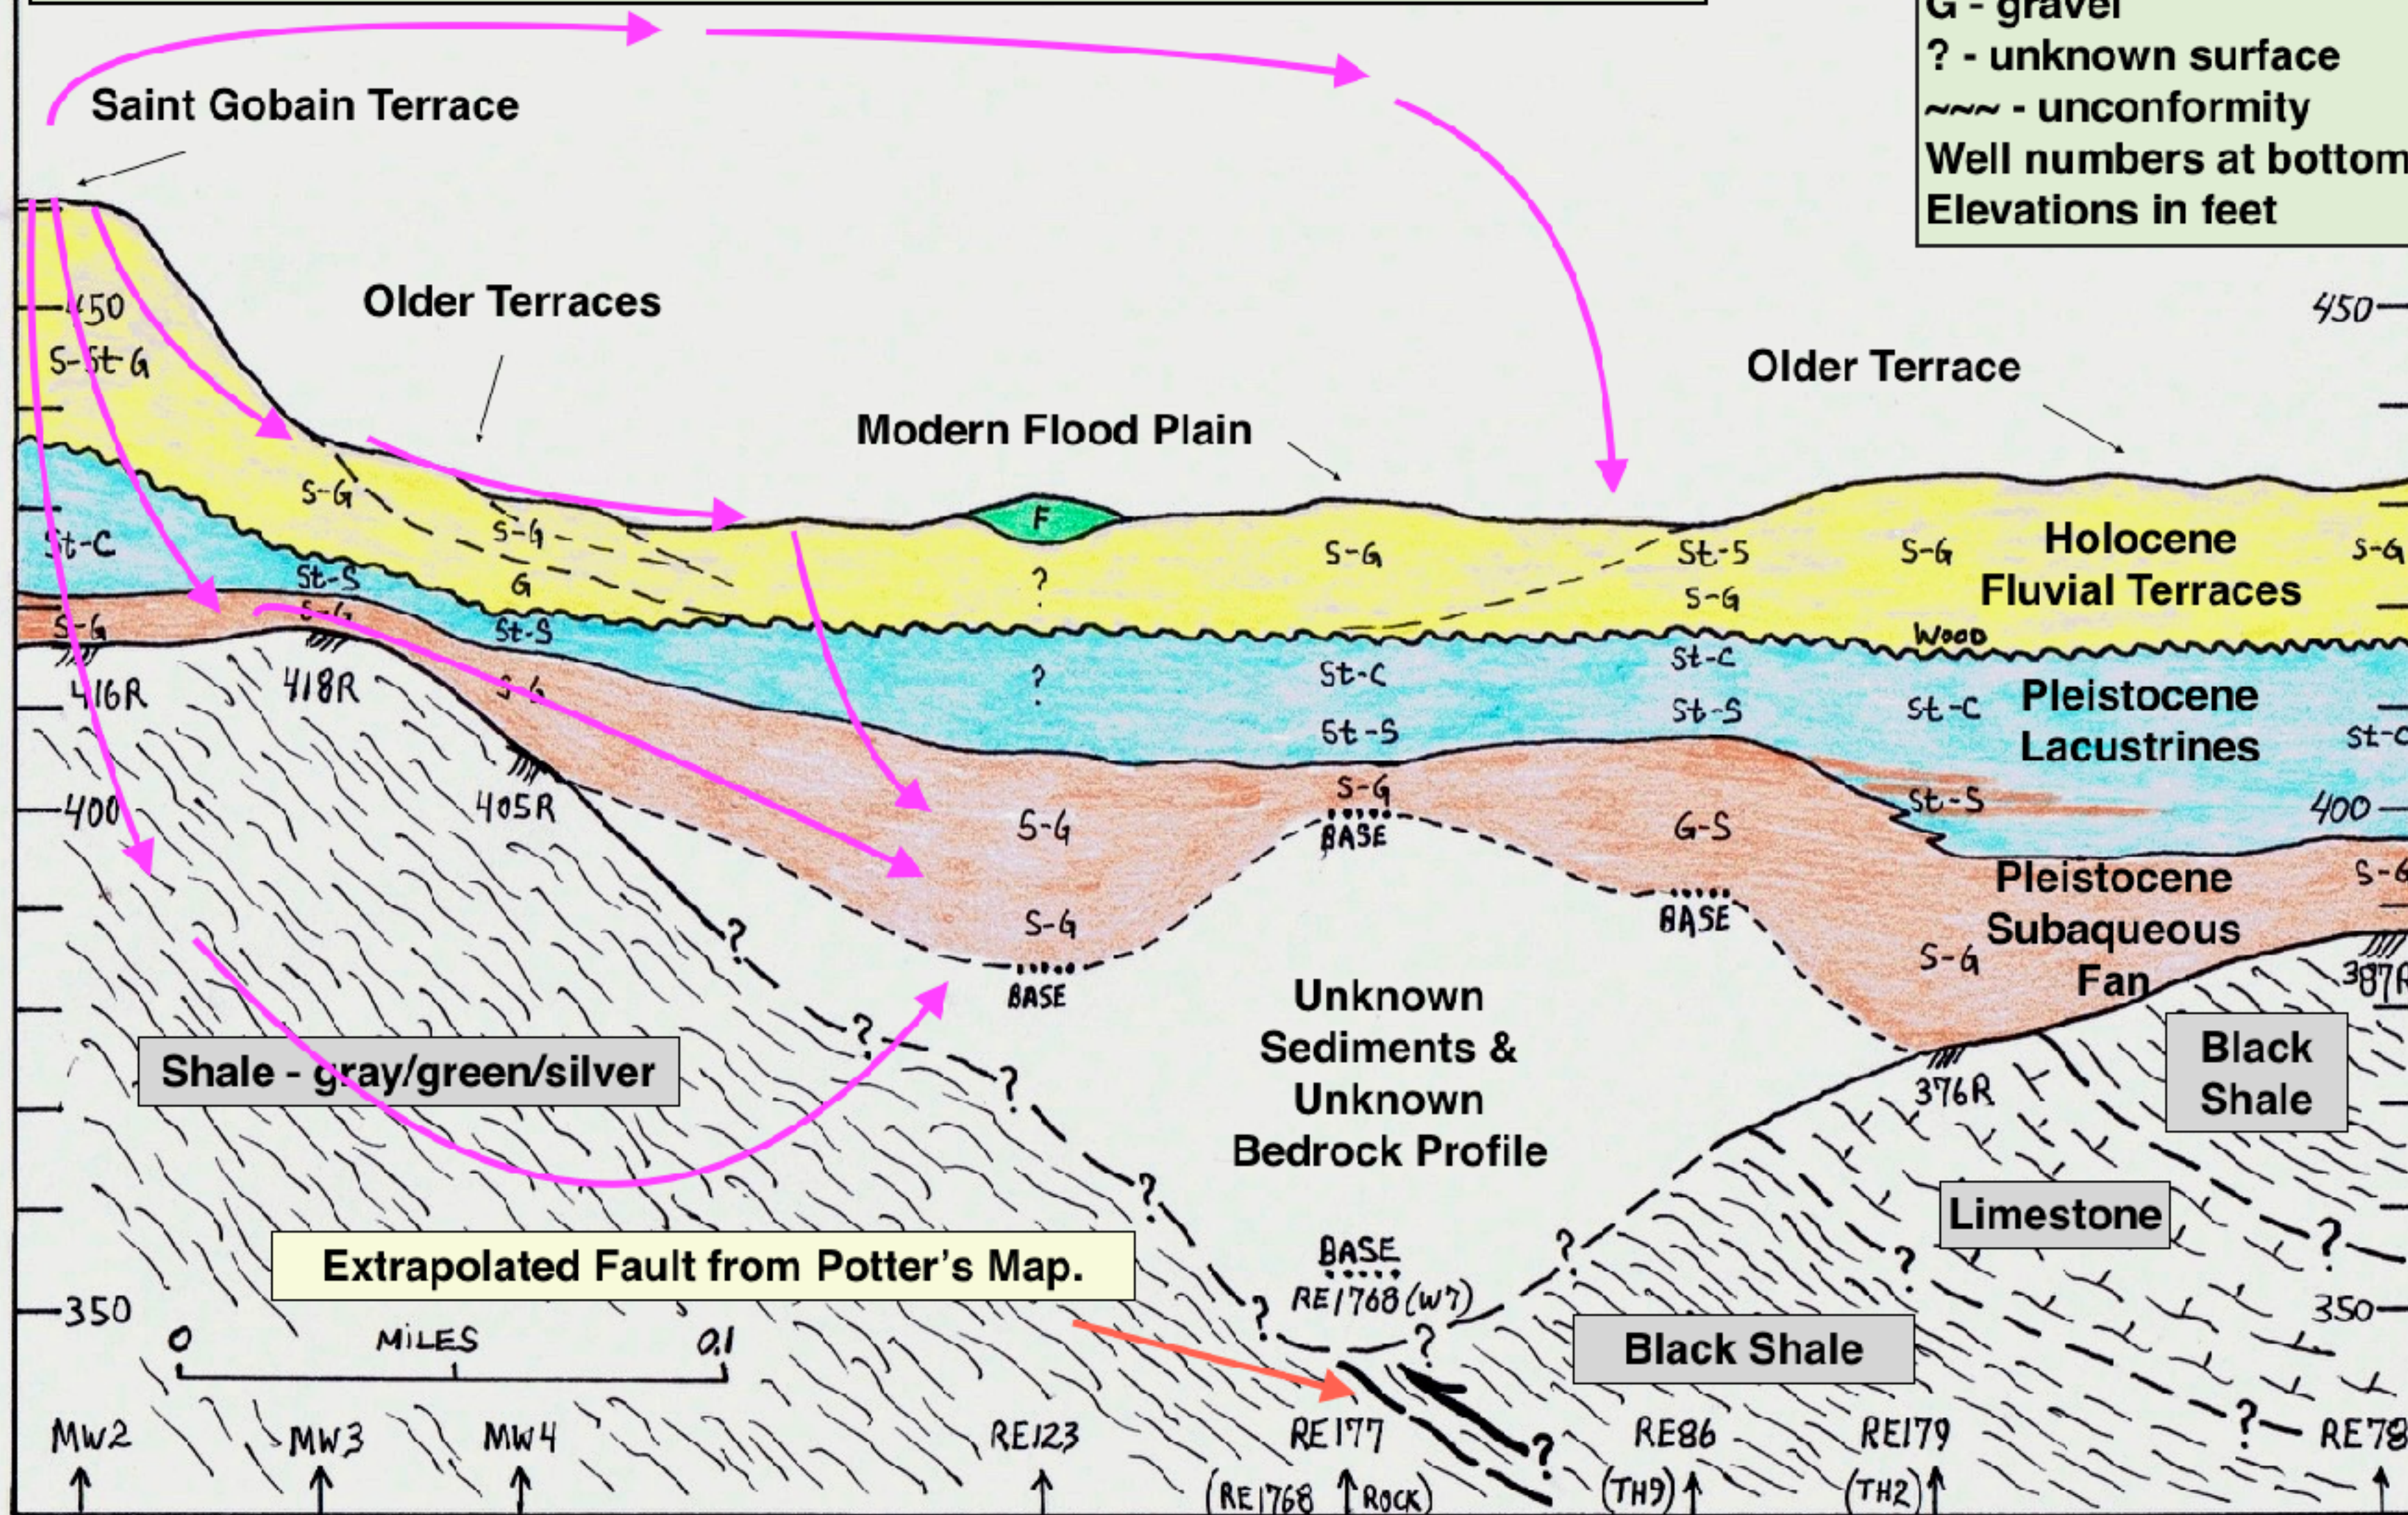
G - gravel
? - unknown surface
~~~ - unconformity
Well numbers at bottom
Elevations in feet

Saint Gobain Terrace

Older Terraces

Modern Flood Plain

Older Terrace

450

450

S-St-G

S-G

S-G

G

St-C

St-S

S-G

St-S

S-G

F

?

S-G

St-S

S-G

S-G

Holocene Fluvial Terraces

S-G

WOOD

St-C

St-C

St-S

St-C

Pleistocene Lacustrines

St-C

?

St-C

St-S

S-G

S-G

416R

418R

405R

400

S-G

BASE

G-S

St-S

400

Pleistocene Subaqueous Fan

S-G

S-G

BASE

S-G

BASE

387R

?

Unknown Sediments & Unknown Bedrock Profile

Black Shale

?

Shale - gray/green/silver

?

376R

?

Limestone

Extrapolated Fault from Potter's Map.

BASE

RE1768 (W7)

?

?

?

350

0

MILES

0.1

?

Black Shale

350

?

?

MW2

MW3

MW4

RE123

RE177

RE86

RE179

RE78

(RE1768

ROCK)

(TH9)

(TH2)